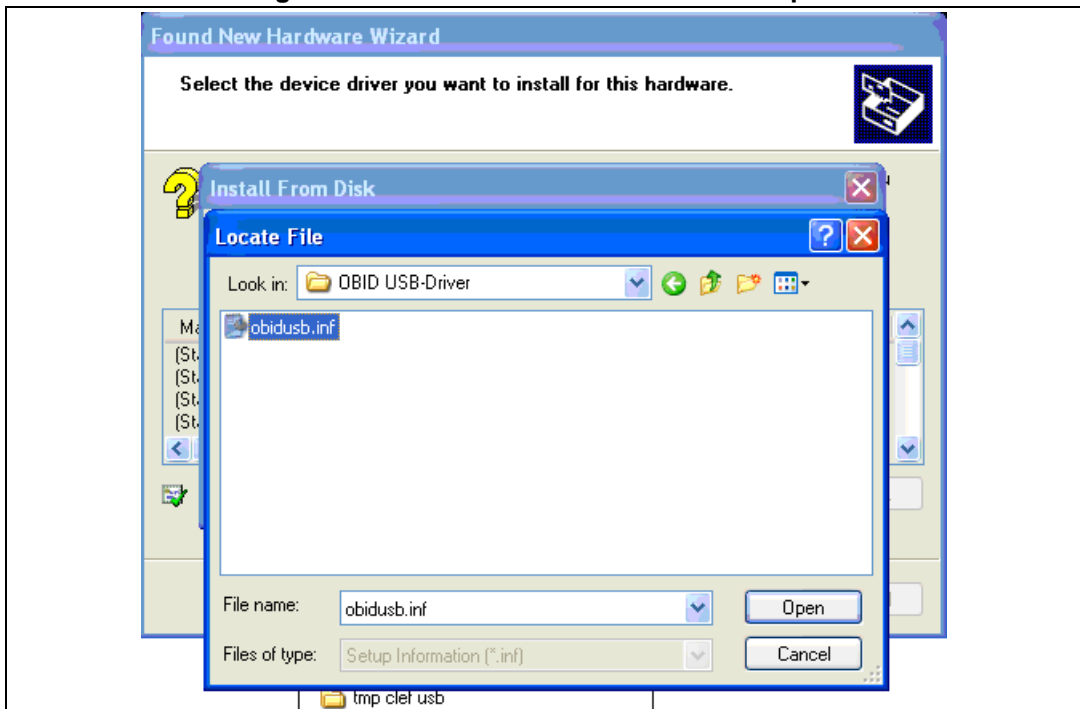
Found New Hardware Wizard

Select the device driver you want to install for this hardware.

Install From Disk

Locate File

Look in: OBID USB-Driver

obidusb.inf

Ma
(St
(St
(St
(St

File name: obidusb.inf

Open

Files of type: Setup Information (*.inf)

Cancel

tmp clef usb